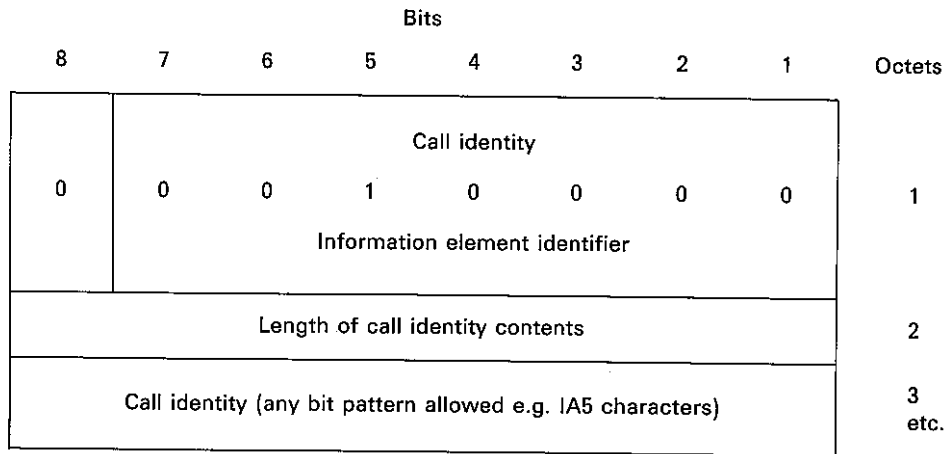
Bits

| 8 | 7 | 6 | 5 | 4 | 3 | 2 | 1 | Octets |
|---|---|---|---|---|---|---|---|---|
| 0 | Call identity<br>0 | 0 | 1 | 0 | 0 | 0 | 0<br>Information element identifier | 1 |
| Length of call identity contents | | | | | | | | 2 |
| Call identity (any bit pattern allowed e.g. IA5 characters) | | | | | | | | 3 etc. |